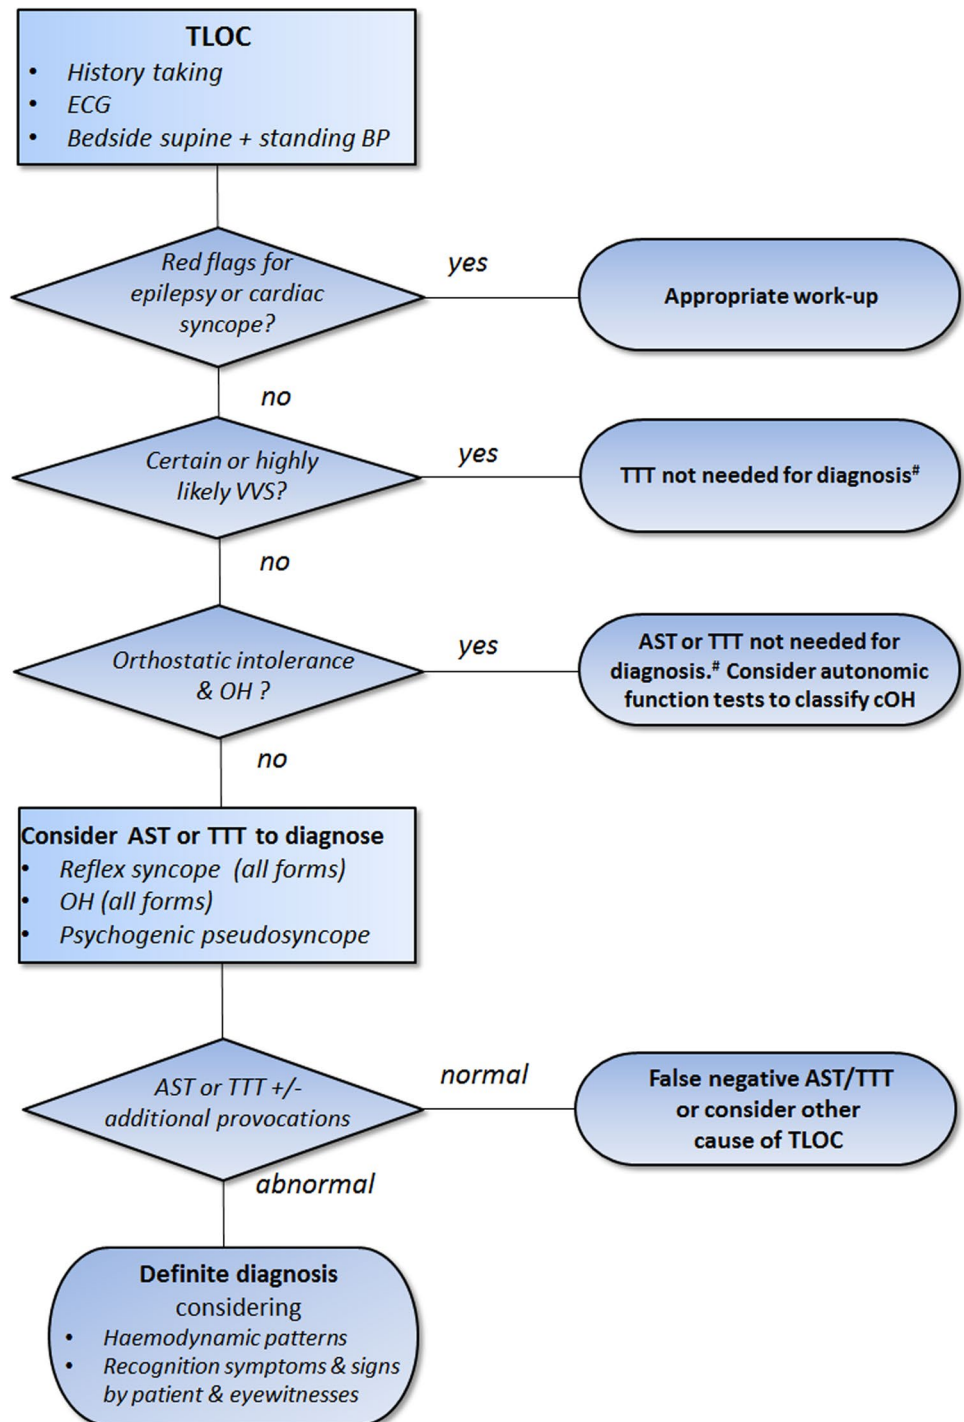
TLOC
- History taking
- ECG
- Bedside supine + standing BP

Red flags for epilepsy or cardiac syncope?

yes

Appropriate work-up

no

Certain or highly likely VVS?

yes

TTT not needed for diagnosis$^{\#}$

no

Orthostatic intolerance & OH ?

yes

AST or TTT not needed for diagnosis.$^{\#}$ Consider autonomic function tests to classify cOH

no

Consider AST or TTT to diagnose
- Reflex syncope (all forms)
- OH (all forms)
- Psychogenic pseudosyncope

AST or TTT +/- additional provocations

normal

False negative AST/TTT or consider other cause of TLOC

abnormal

Definite diagnosis considering
- Haemodynamic patterns
- Recognition symptoms & signs by patient & eyewitnesses